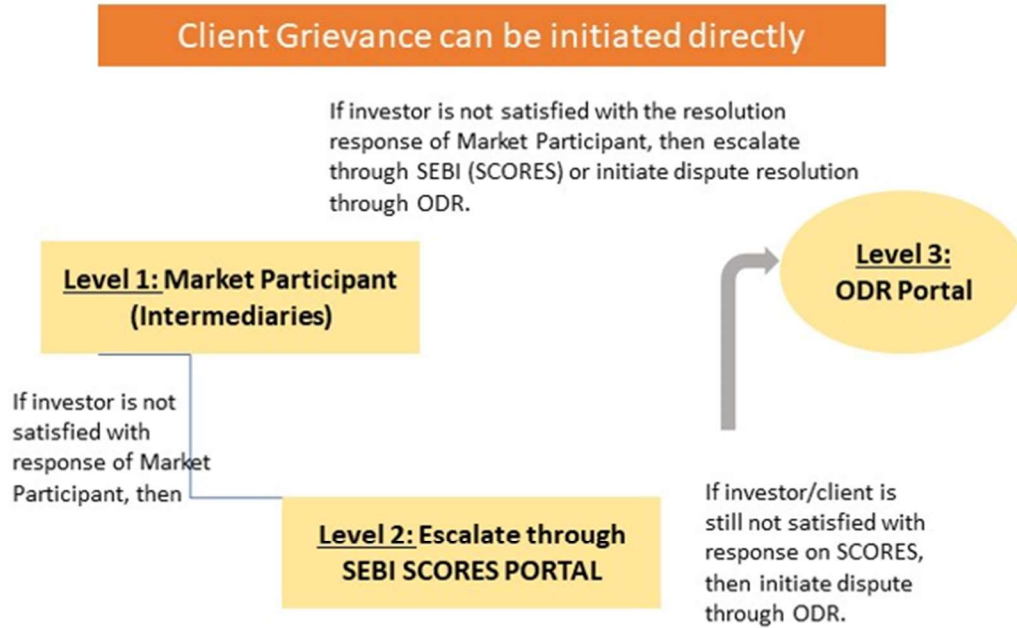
Client Grievance can be initiated directly

If investor is not satisfied with the resolution response of Market Participant, then escalate through SEBI (SCORES) or initiate dispute resolution through ODR.

Level 1: Market Participant (Intermediaries)

Level 3: ODR Portal

If investor is not satisfied with response of Market Participant, then

Level 2: Escalate through SEBI SCORES PORTAL

If investor/client is still not satisfied with response on SCORES, then initiate dispute through ODR.